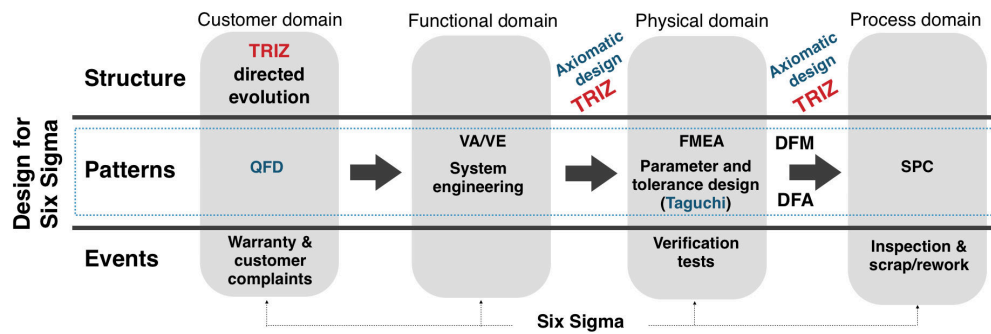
Customer domain

Functional domain

Physical domain

Process domain

Design for Six Sigma

Structure

TRIZ directed evolution

Axiomatic design TRIZ

Axiomatic design TRIZ

Patterns

QFD

VA/VE System engineering

FMEA Parameter and tolerance design (Taguchi)

DFM

DFA

SPC

Events

Warranty & customer complaints

Verification tests

Inspection & scrap/rework

Six Sigma